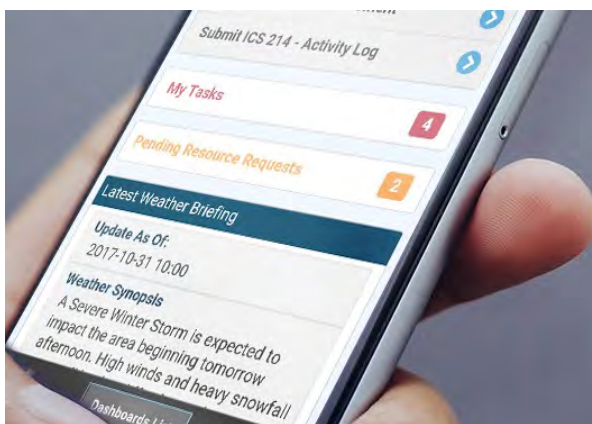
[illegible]

Submit ICS 214 - Activity Log

My Tasks
4

Pending Resource Requests
2

Latest Weather Briefing

Update As Of:
2017-10-31 10:00

Weather Synopsis
A Severe Winter Storm is expected to impact the area beginning tomorrow afternoon. High winds and heavy snowfall

Dashboards Li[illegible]